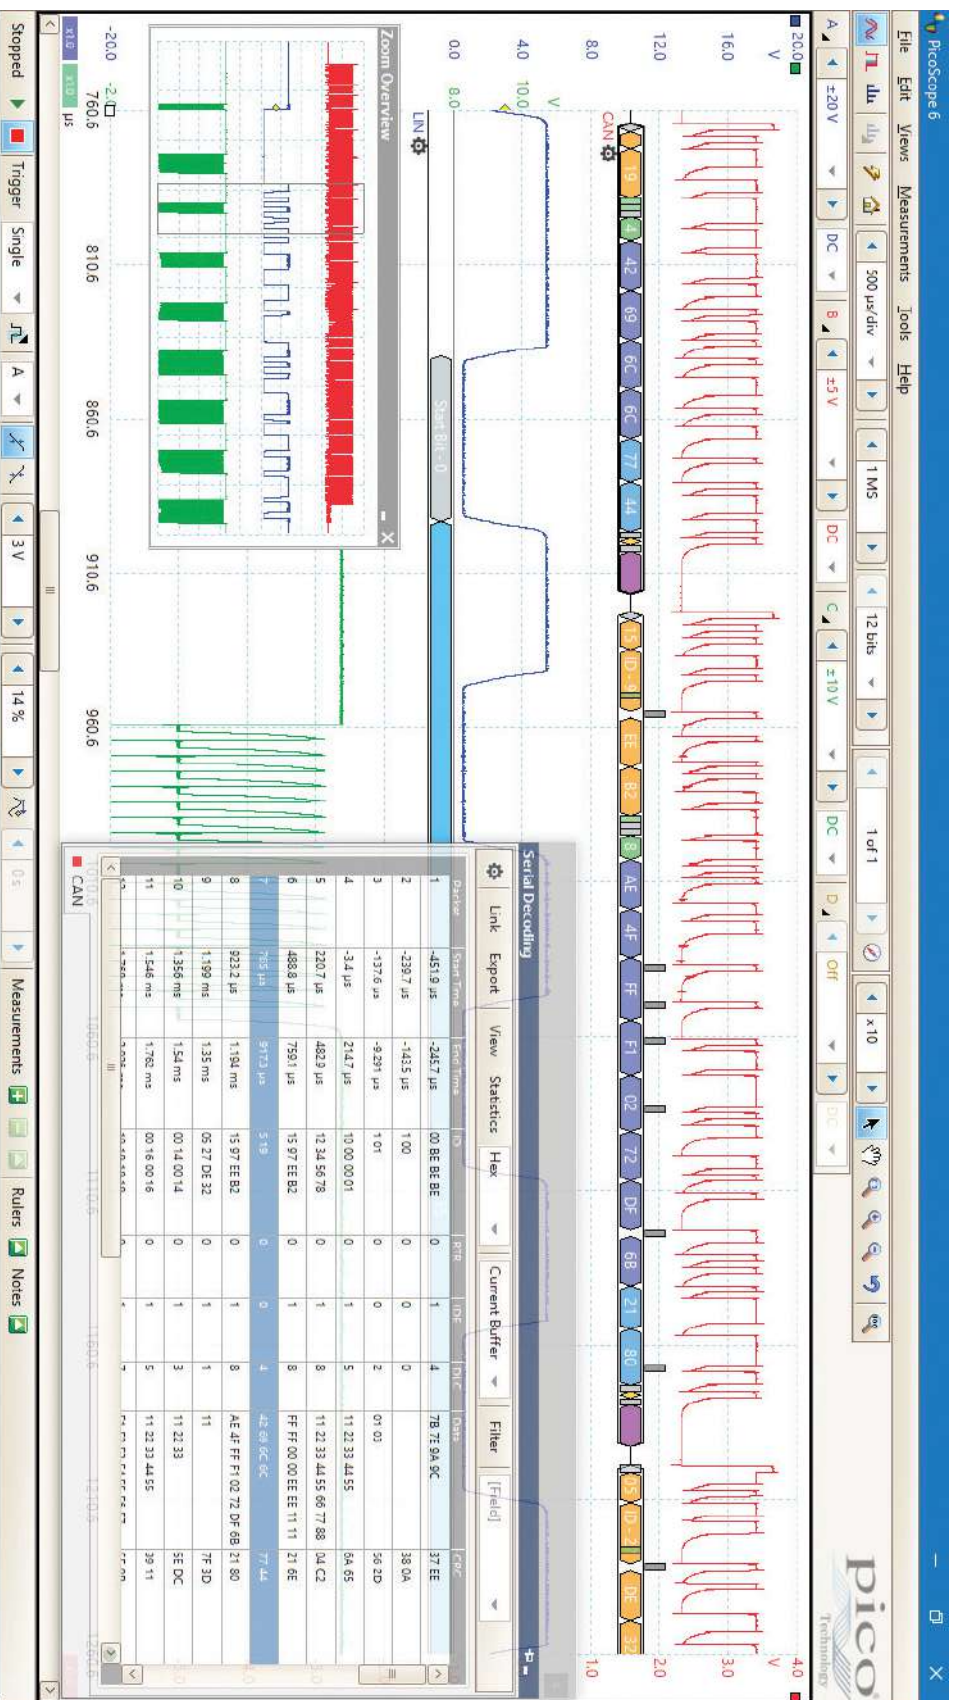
PicoScope 6

File Edit Views Measurements Tools Help

A ±20 V DC 500 µs/div 1 MS 12 bits 1 of 1 x 10
B ±5 V DC
C ±10 V DC
D Off DC

pico Technology

V
20.0
16.0
12.0
8.0
4.0
0.0
-20.0

V
10.0
8.0
-2.0

V
4.0
3.0
2.0
1.0

CAN
19 4 42 69 6C 6C 77 44
15 ID 0 EE 82 8 AE 4F FF F1 02 72 DF 6B 21 80
15 ID 0 DE 32

LIN
Start Bit: 0

Zoom Overview

760.6 810.6 860.6 910.6 960.6
µs

Serial Decoding
Link Export View Statistics Hex Current Buffer Filter [Field]

| Packet | Start Time | End Time | ID | RTR | IDE | DLC | Data | CRC |
|---|---|---|---|---|---|---|---|---|
| 1 | -451.9 µs | -245.7 µs | 00 BE BE BE | 0 | 1 | 4 | 78 7E 9A 9C | 37 EE |
| 2 | -239.7 µs | -143.5 µs | 1 00 | 0 | 0 | 0 | | 38 0A |
| 3 | -137.6 µs | -9.291 µs | 1 01 | 0 | 0 | 2 | 01 03 | 56 2D |
| 4 | -3.4 µs | 214.7 µs | 10 00 00 01 | 0 | 1 | 5 | 11 22 33 44 55 | 6A 65 |
| 5 | 220.7 µs | 482.9 µs | 12 34 56 78 | 0 | 1 | 8 | 11 22 33 44 55 66 77 88 | 04 C2 |
| 6 | 488.8 µs | 759.1 µs | 15 97 EE B2 | 0 | 1 | 8 | FF FF 00 EE EE 11 11 | 21 6E |
| 7 | 765 µs | 917.3 µs | 5 19 | 0 | 0 | 4 | 42 69 6C 6C | 77 44 |
| 8 | 923.2 µs | 1.194 ms | 15 97 EE B2 | 0 | 1 | 8 | AE 4F FF F1 02 72 DF 6B | 21 80 |
| 9 | 1.199 ms | 1.35 ms | 05 27 DE 32 | 0 | 1 | 1 | 11 | 7F 3D |
| 10 | 1.356 ms | 1.54 ms | 00 14 00 14 | 0 | 1 | 3 | 11 22 33 | 5E DC |
| 11 | 1.546 ms | 1.762 ms | 00 16 00 16 | 0 | 1 | 5 | 11 22 33 44 55 | 39 11 |

CAN

Stopped Trigger Single A 3 V 14 % 0 s Measurements Rulers Notes